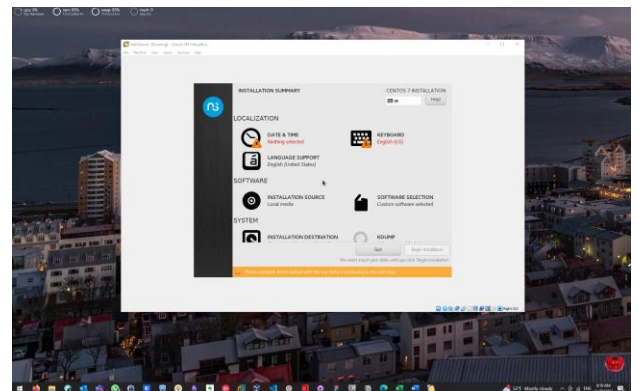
INSTALLATION SUMMARY

CENTOS 7 INSTALLATION

Help!

LOCALIZATION

DATE & TIME
Nothing selected

KEYBOARD
English (US)

LANGUAGE SUPPORT
English (United States)

SOFTWARE

INSTALLATION SOURCE
Local media

SOFTWARE SELECTION
Custom software selected

SYSTEM

INSTALLATION DESTINATION

KDUMP

Quit

Begin Installation

We won't touch your disks until you click 'Begin Installation'.

Please complete items marked with this icon before continuing to the next step.

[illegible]

Mostly cloudy